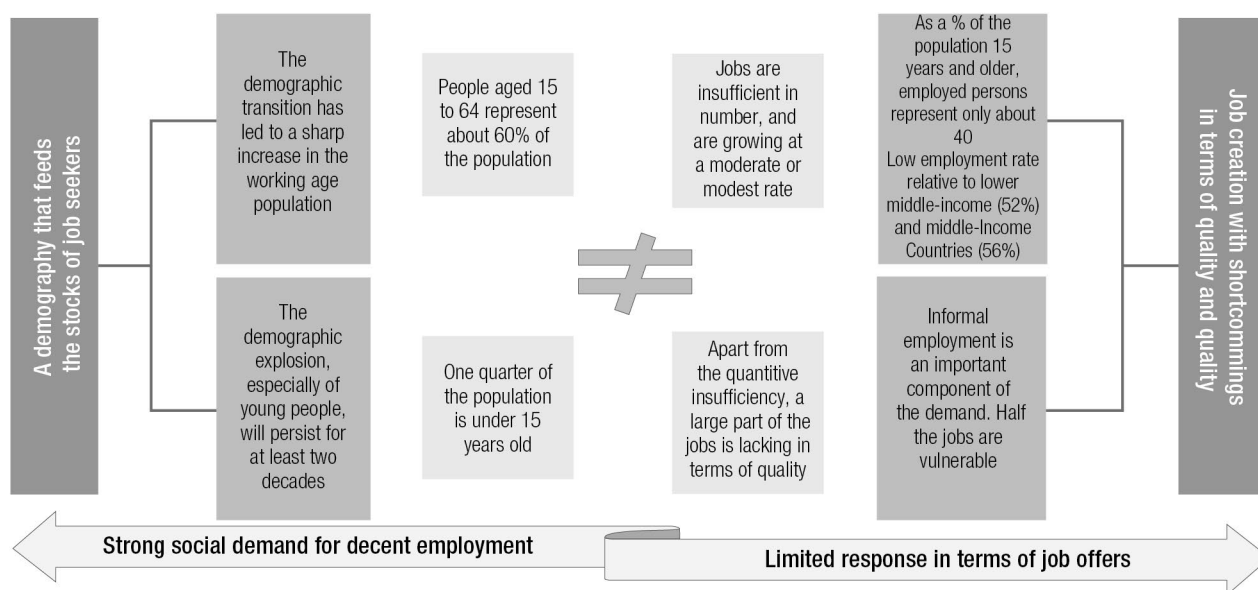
A demography that feeds the stocks of job seekers

The demographic transition has led to a sharp increase in the working age population

People aged 15 to 64 represent about 60% of the population

The demographic explosion, especially of young people, will persist for at least two decades

One quarter of the population is under 15 years old

$\neq$

Jobs are insufficient in number, and are growing at a moderate or modest rate

As a % of the population 15 years and older, employed persons represent only about 40
Low employment rate relative to lower middle-income (52%) and middle-Income Countries (56%)

Apart from the quantitive insufficiency, a large part of the jobs is lacking in terms of quality

Informal employment is an important component of the demand. Half the jobs are vulnerable

Job creation with shortcommings in terms of quality and quality

Strong social demand for decent employment

Limited response in terms of job offers